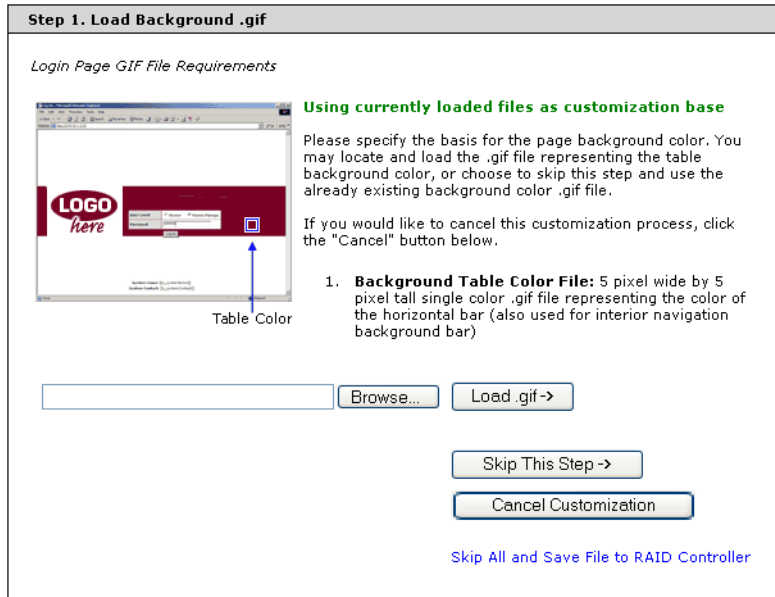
Step 1. Load Background .gif

Login Page GIF File Requirements

LOGO
here

Table Color

Using currently loaded files as customization base

Please specify the basis for the page background color. You may locate and load the .gif file representing the table background color, or choose to skip this step and use the already existing background color .gif file.

If you would like to cancel this customization process, click the "Cancel" button below.

1. **Background Table Color File:** 5 pixel wide by 5 pixel tall single color .gif file representing the color of the horizontal bar (also used for interior navigation background bar)

Browse...

Load .gif->

Skip This Step ->

Cancel Customization

Skip All and Save File to RAID Controller